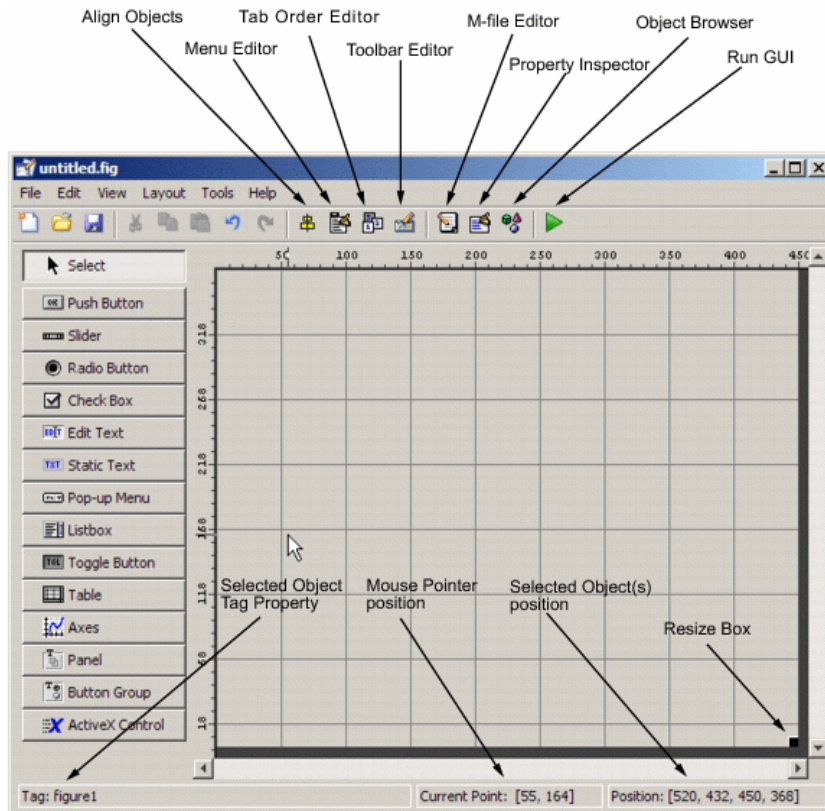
Align Objects
Tab Order Editor
M-file Editor
Object Browser
Menu Editor
Toolbar Editor
Property Inspector
Run GUI

untitled.fig

File Edit View Layout Tools Help

Select
Push Button
Slider
Radio Button
Check Box
Edit Text
Static Text
Pop-up Menu
Listbox
Toggle Button
Table
Axes
Panel
Button Group
ActiveX Control

50 100 150 200 250 300 350 400 450

318 268 218 168 118 68 18

Selected Object Tag Property
Mouse Pointer position
Selected Object(s) position
Resize Box

Tag: figure1
Current Point: [55, 164]
Position: [520, 432, 450, 368]